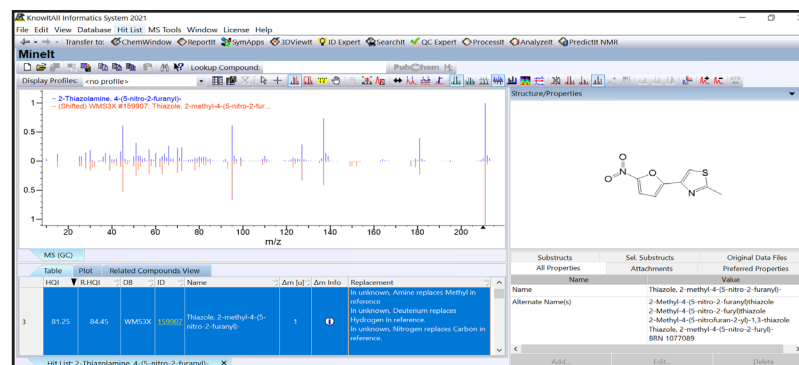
KnowItAll Informatics System 2021
File Edit View Database Hit List MS Tools Window License Help
Transfer to: ChemWindow ReportIt SymApps 3DViewIt ID Expert SearchIt QC Expert ProcessIt AnalyzeIt PredictIt NMR
MineIt
Lookup Compound: PubChem
Display Profiles: <no profile>
— 2-Thiazolamine, 4-(5-nitro-2-furanyl)-
— (Shifted) WMS3X #159907: Thiazole, 2-methyl-4-(5-nitro-2-fur...
1
0.5
0
-0.5
-1
20 40 60 80 100 120 140 160 180 200
m/z
MS (GC)
Table Plot Related Compounds View

| HQI | R.HQI | DB | ID | Name | Δm [u] | Δm Info | Replacement |
|---|---|---|---|---|---|---|---|
| 81.25 | 84.45 | WMS3X | 159907 | Thiazole, 2-methyl-4-(5-nitro-2-furanyl)- | 1 | | In unknown, Amine replaces Methyl in reference. In unknown, Deuterium replaces Hydrogen in reference. In unknown, Nitrogen replaces Carbon in reference. |

3
Hit List: 2-Thiazolamine, 4-(5-nitro-2-furanyl)-
Structure/Properties
Substructs Sel. Substructs Original Data Files
All Properties Attachments Preferred Properties

| Name | Value |
|---|---|
| Name | Thiazole, 2-methyl-4-(5-nitro-2-furanyl)- |
| Alternate Name(s) | 2-Methyl-4-(5-nitro-2-furanyl)thiazole 2-Methyl-4-(5-nitro-2-furyl)thiazole 2-Methyl-4-(5-nitrofuran-2-yl)-1,3-thiazole Thiazole, 2-methyl-4-(5-nitro-2-furyl)- BRN 1077089 |

Add... Edit... Delete